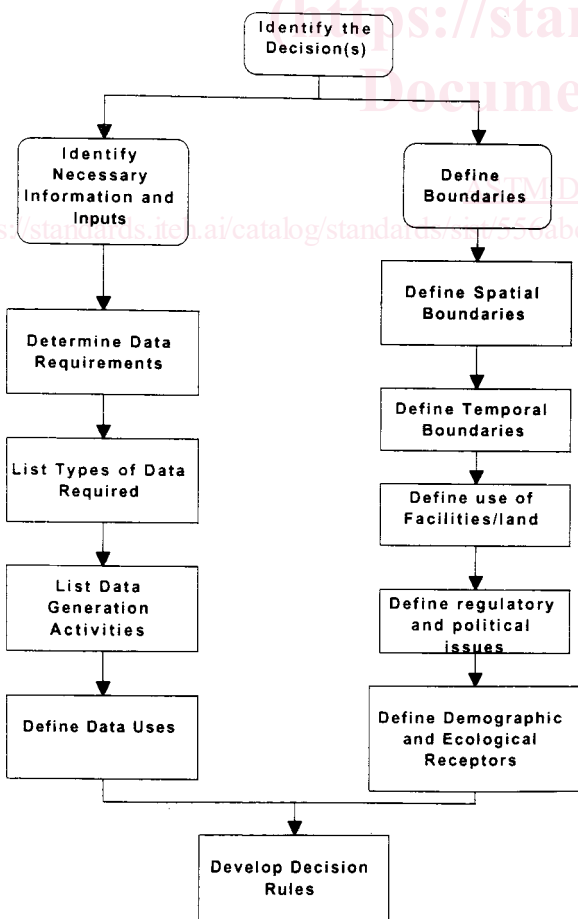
(https://stan
Docume

Identify the Decision(s)

Identify Necessary Information and Inputs

Define Boundaries

ASTM D
https://standards.iteh.ai/catalog/standards/sist/556abc

Determine Data Requirements

List Types of Data Required

List Data Generation Activities

Define Data Uses

Define Spatial Boundaries

Define Temporal Boundaries

Define use of Facilities/land

Define regulatory and political issues

Define Demographic and Ecological Receptors

Develop Decision Rules